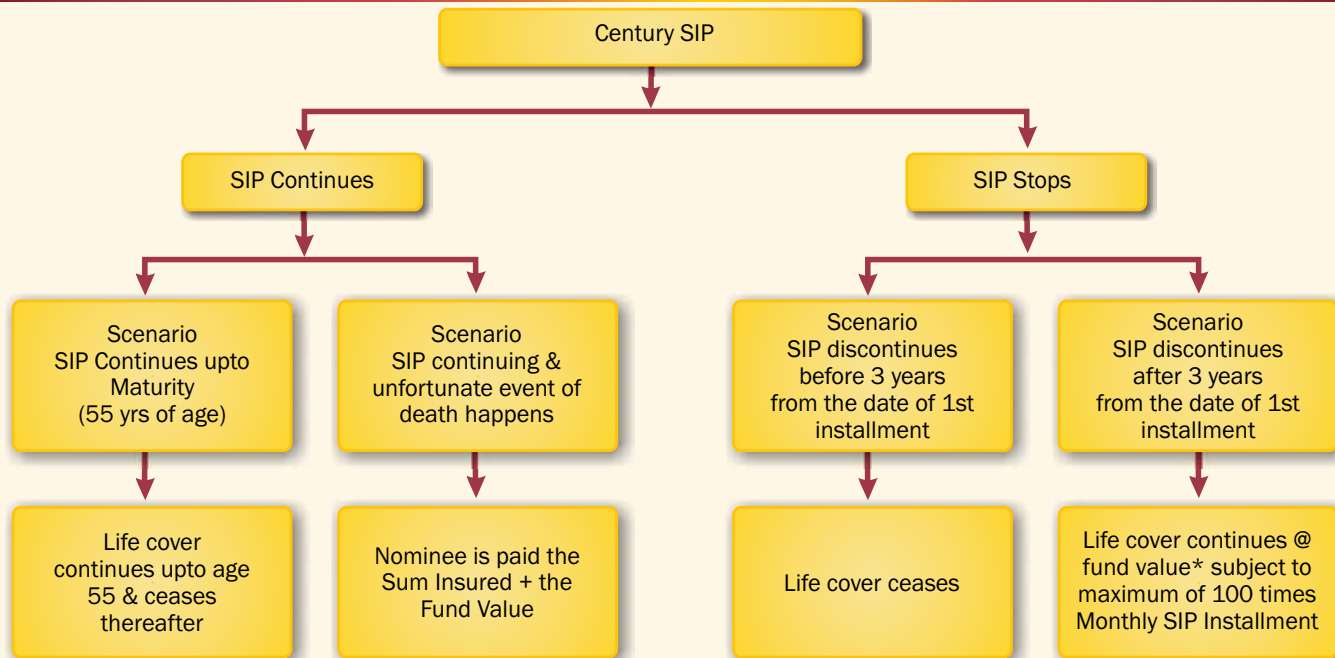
Century SIP

SIP Continues

SIP Stops

Scenario
SIP Continues upto Maturity (55 yrs of age)

Life cover continues upto age 55 & ceases thereafter

Scenario
SIP continuing & unfortunate event of death happens

Nominee is paid the Sum Insured + the Fund Value

Scenario
SIP discontinues before 3 years from the date of 1st installment

Life cover ceases

Scenario
SIP discontinues after 3 years from the date of 1st installment

Life cover continues @ fund value* subject to maximum of 100 times Monthly SIP Installment